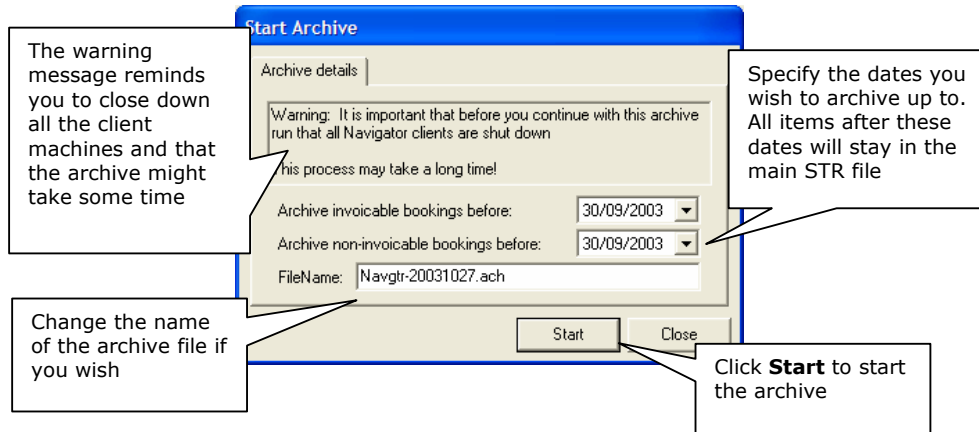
Start Archive

The warning message reminds you to close down all the client machines and that the archive might take some time

Archive details

Warning: It is important that before you continue with this archive run that all Navigator clients are shut down

This process may take a long time!

Specify the dates you wish to archive up to. All items after these dates will stay in the main STR file

Archive invoicable bookings before: 30/09/2003

Archive non-invoicable bookings before: 30/09/2003

FileName: Navgtr-20031027.ach

Change the name of the archive file if you wish

Start

Close

Click **Start** to start the archive